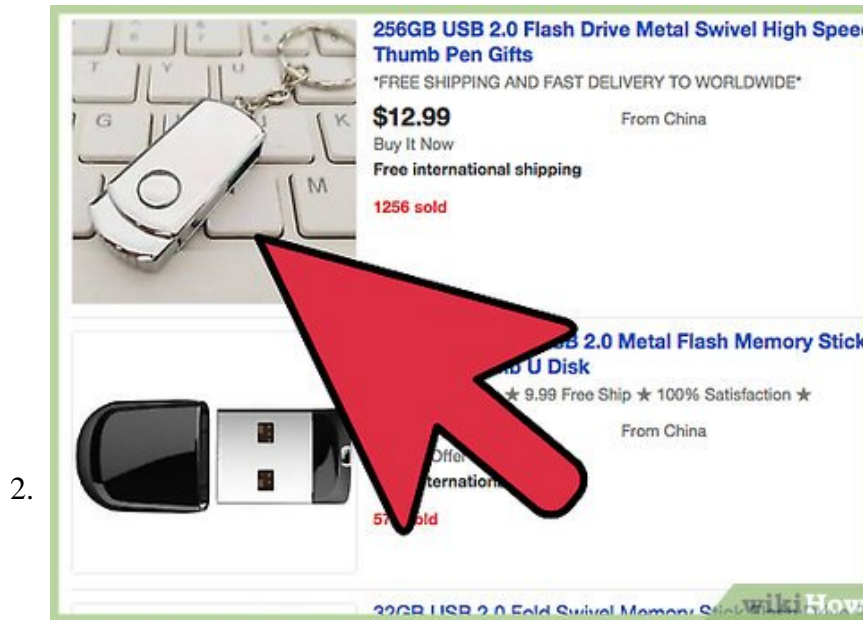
2.

256GB USB 2.0 Flash Drive Metal Swivel High Spee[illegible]
Thumb Pen Gifts
*FREE SHIPPING AND FAST DELIVERY TO WORLDWIDE*

$12.99
Buy It Now
Free international shipping
1256 sold

From China

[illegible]B 2.0 Metal Flash Memory Stick
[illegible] U Disk
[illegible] ★ 9.99 Free Ship ★ 100% Satisfaction ★

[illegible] Offer
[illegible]ternation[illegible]
57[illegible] old

From China

32GB USB 2.0 Fold Swivel Memory St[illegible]

wikiHow